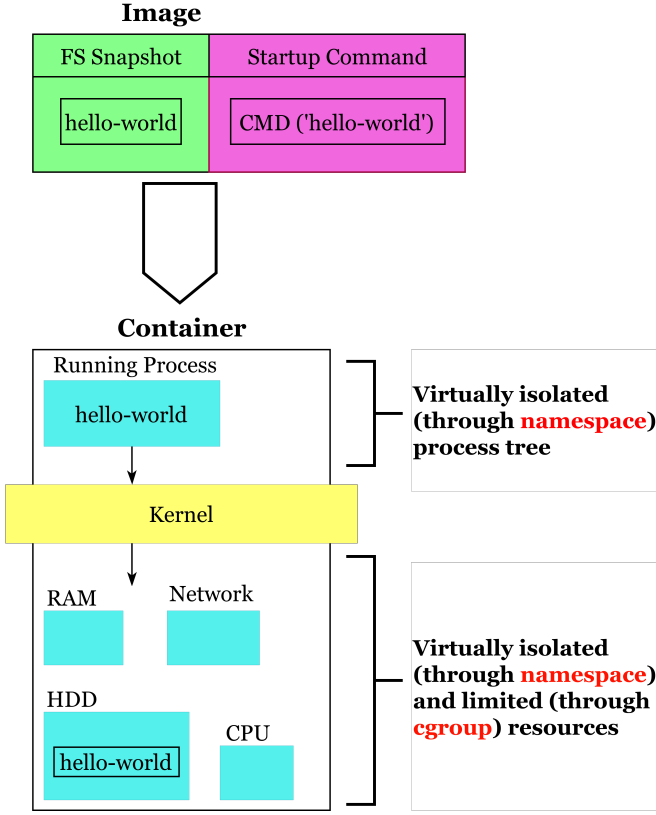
Image

FS Snapshot

hello-world

Startup Command

CMD ('hello-world')

Container

Running Process

hello-world

Kernel

RAM

Network

HDD

hello-world

CPU

Virtually isolated (through namespace) process tree

Virtually isolated (through namespace) and limited (through cgroup) resources